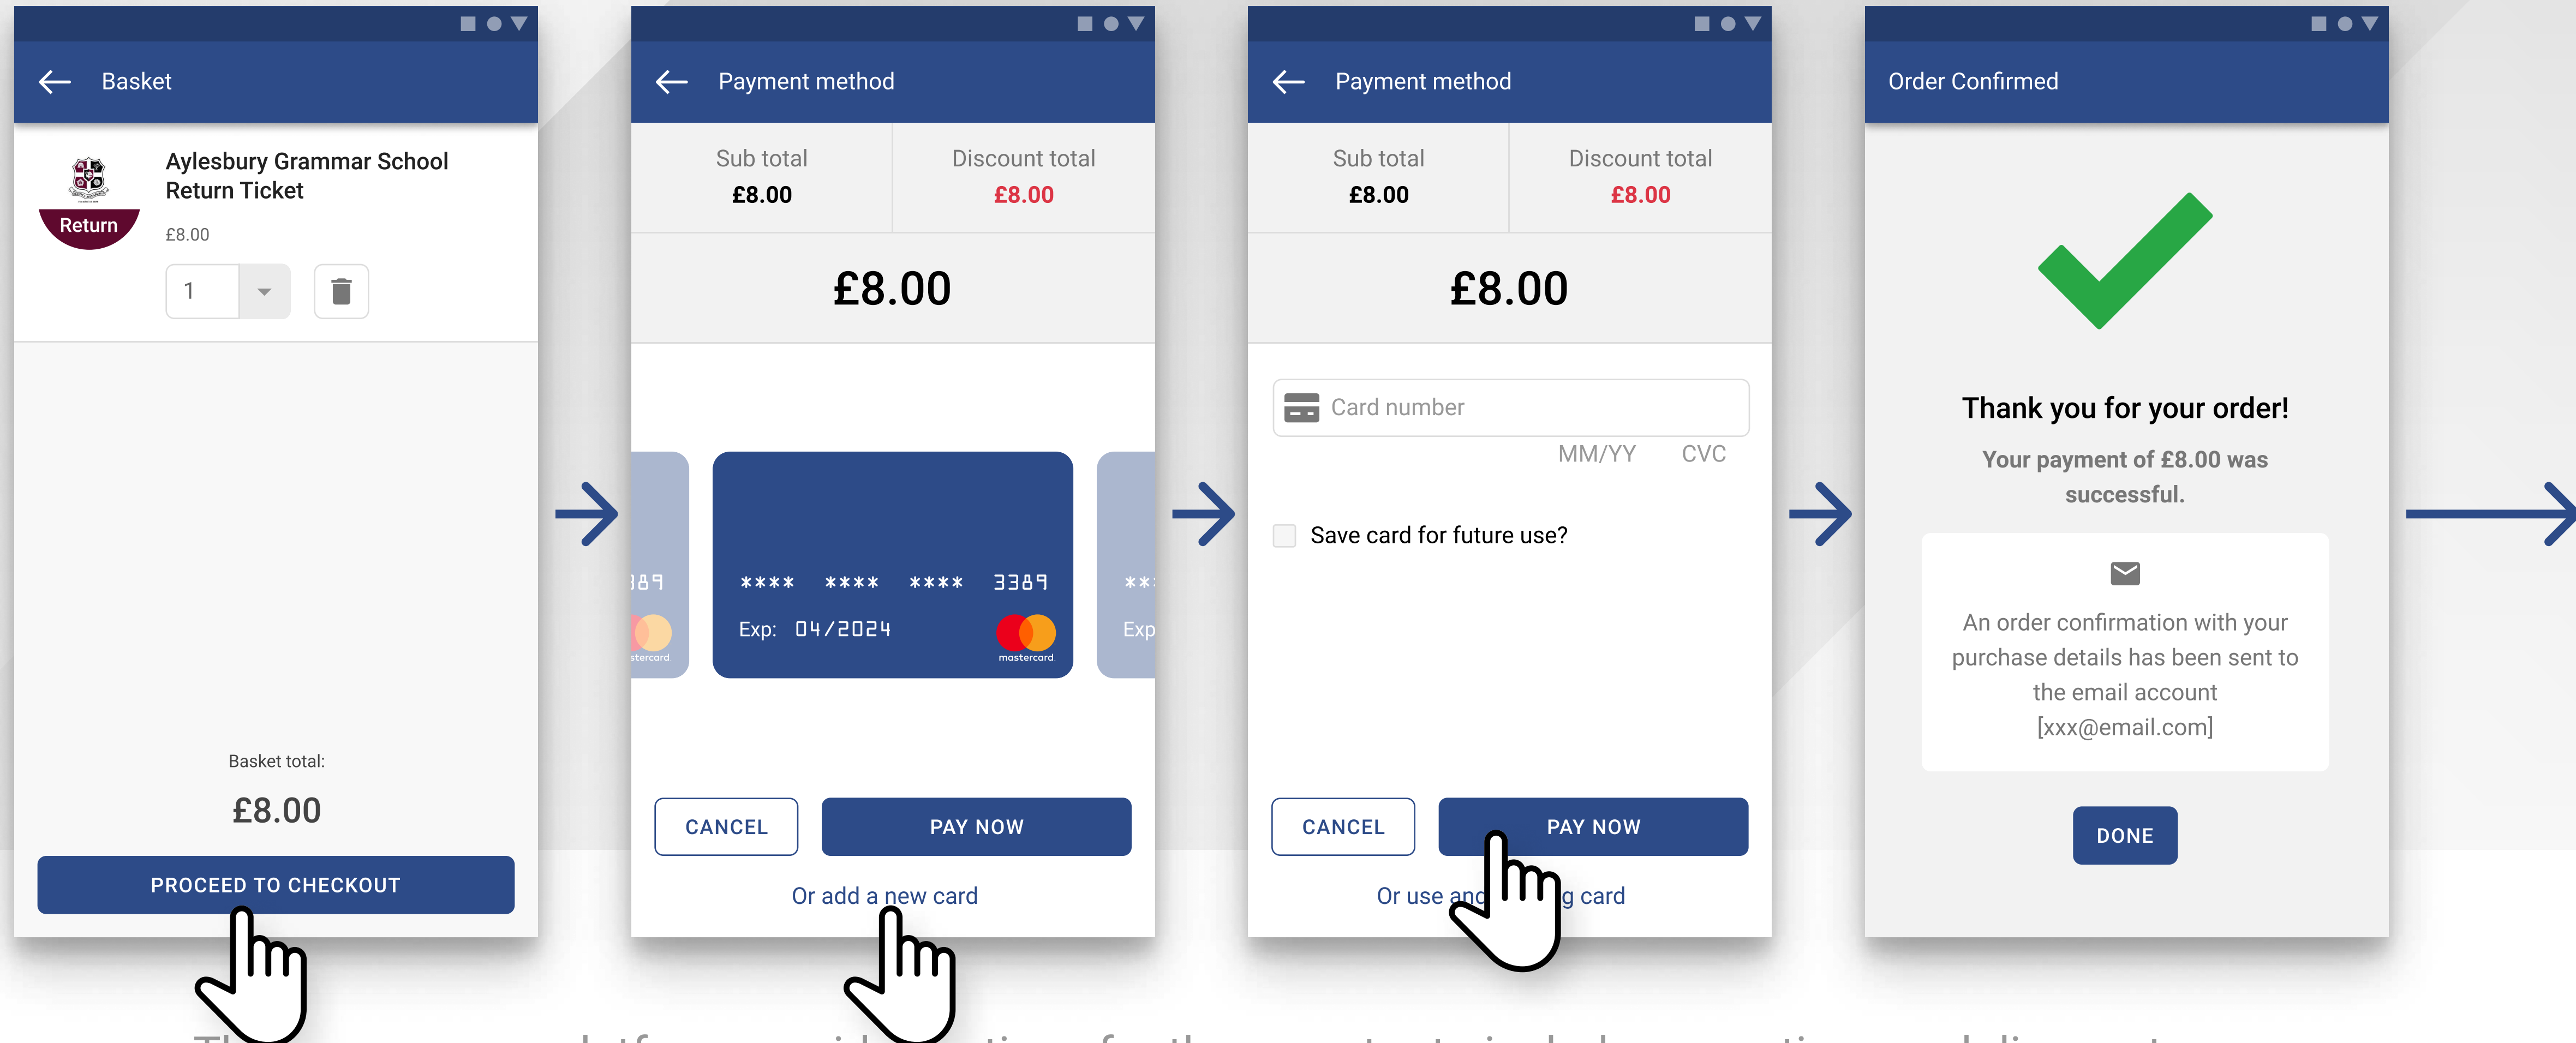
Basket

Aylesbury Grammar School Return Ticket

Return

£8.00

1

Basket total:

£8.00

PROCEED TO CHECKOUT

Payment method

Sub total
£8.00

Discount total
£8.00

£8.00

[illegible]89

**** **** **** 3389

Exp: 04/2024

mastercard

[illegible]stercard

**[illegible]

Exp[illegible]

CANCEL

PAY NOW

Or add a new card

Payment method

Sub total
£8.00

Discount total
£8.00

£8.00

Card number

MM/YY CVC

Save card for future use?

CANCEL

PAY NOW

Or use and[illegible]g card

Order Confirmed

Thank you for your order!

Your payment of £8.00 was successful.

An order confirmation with your purchase details has been sent to the email account [xxx@email.com]

DONE

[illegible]